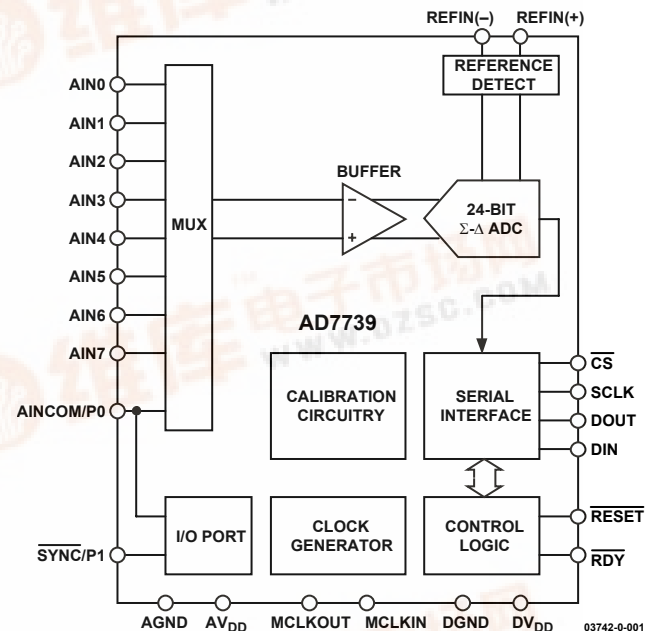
REFIN(–) REFIN(+)

REFERENCE DETECT

AIN0
AIN1
AIN2
AIN3
AIN4
AIN5
AIN6
AIN7
AINCOM/P0
$\overline{\text{SYNC}}$/P1

MUX

BUFFER

–
+

24-BIT
Σ-Δ ADC

AD7739

www.dzsc.com

CALIBRATION CIRCUITRY

SERIAL INTERFACE

$\overline{\text{CS}}$
SCLK
DOUT
DIN

I/O PORT

CLOCK GENERATOR

CONTROL LOGIC

$\overline{\text{RESET}}$
$\overline{\text{RDY}}$

AGND $AV_{DD}$ MCLKOUT MCLKIN DGND $DV_{DD}$

03742-0-001